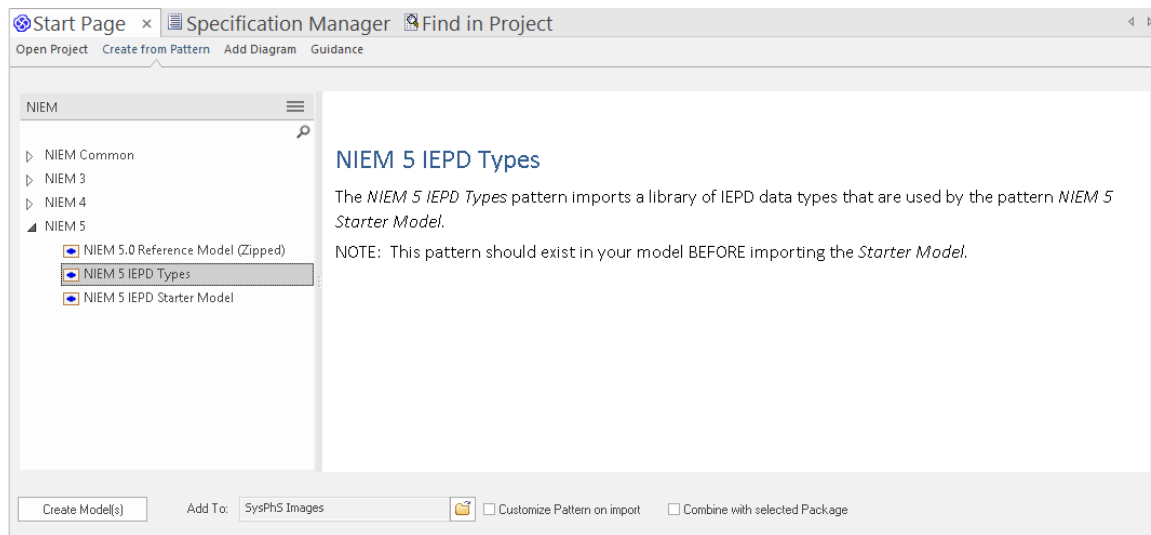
Start Page × Specification Manager Find in Project

Open Project Create from Pattern Add Diagram Guidance

NIEM

NIEM Common
NIEM 3
NIEM 4
NIEM 5
NIEM 5.0 Reference Model (Zipped)
NIEM 5 IEPD Types
NIEM 5 IEPD Starter Model

NIEM 5 IEPD Types

The *NIEM 5 IEPD Types* pattern imports a library of IEPD data types that are used by the pattern *NIEM 5 Starter Model*.

NOTE: This pattern should exist in your model BEFORE importing the *Starter Model*.

Create Model(s) Add To: SysPhS Images Customize Pattern on import Combine with selected Package